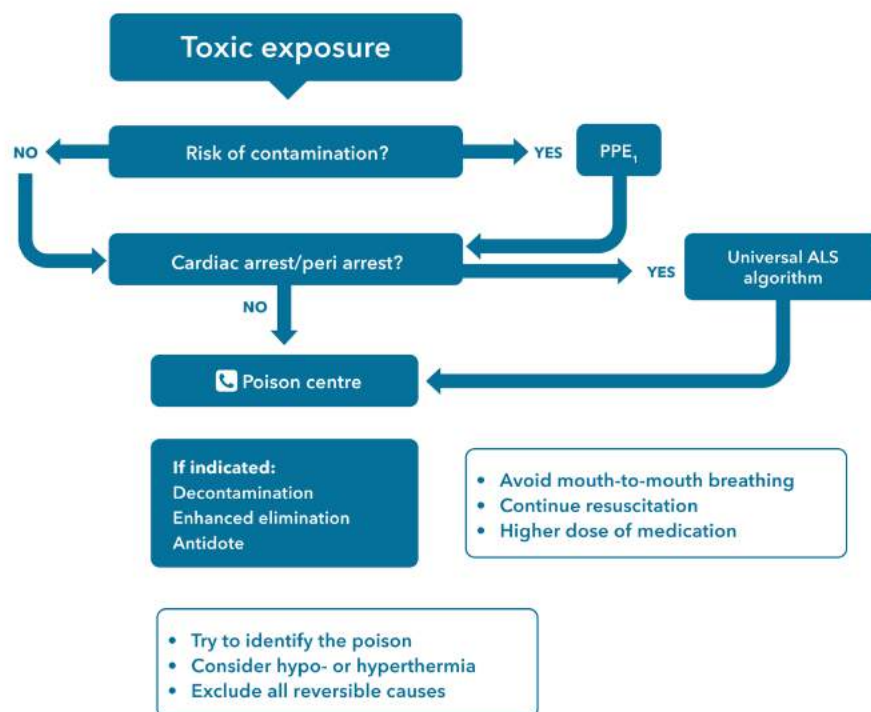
Toxic exposure

NO

Risk of contamination?

YES

PPE$_1$

Cardiac arrest/peri arrest?

YES

Universal ALS algorithm

NO

Poison centre

If indicated:
Decontamination
Enhanced elimination
Antidote

• Avoid mouth-to-mouth breathing
• Continue resuscitation
• Higher dose of medication

• Try to identify the poison
• Consider hypo- or hyperthermia
• Exclude all reversible causes